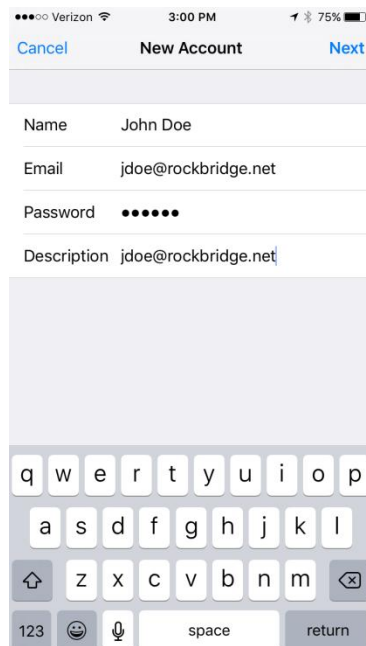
●●●○○ Verizon 3:00 PM 75%

Cancel New Account Next

Name John Doe

Email jdoe@rockbridge.net

Password ●●●●●●

Description jdoe@rockbridge.net

q w e r t y u i o p
a s d f g h j k l
z x c v b n m
123 space return